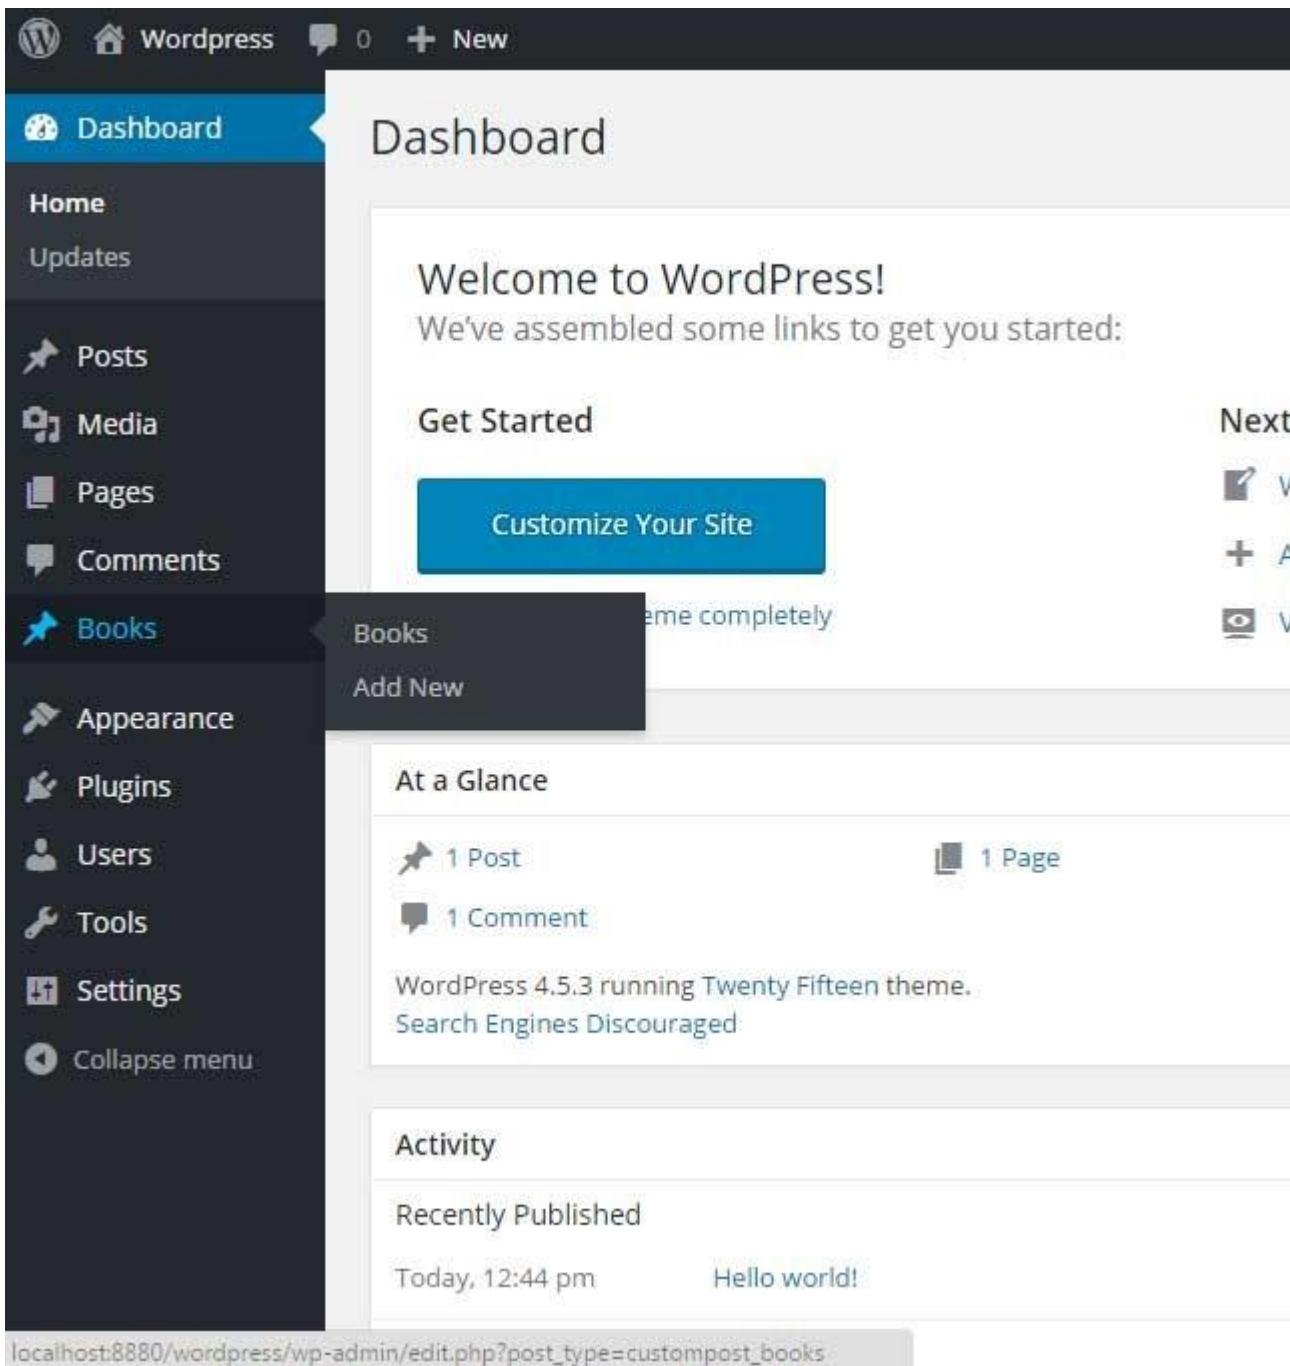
Wordpress 0 New

Dashboard

Home
Updates

Posts
Media
Pages
Comments
Books
Appearance
Plugins
Users
Tools
Settings
Collapse menu

Books
Add New

Dashboard

Welcome to WordPress!
We've assembled some links to get you started:

Get Started

Customize Your Site

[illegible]eme completely

Next

V
A
V

At a Glance

1 Post
1 Page
1 Comment

WordPress 4.5.3 running Twenty Fifteen theme.
Search Engines Discouraged

Activity

Recently Published

Today, 12:44 pm Hello world!

localhost:8880/wordpress/wp-admin/edit.php?post_type=custompost_books